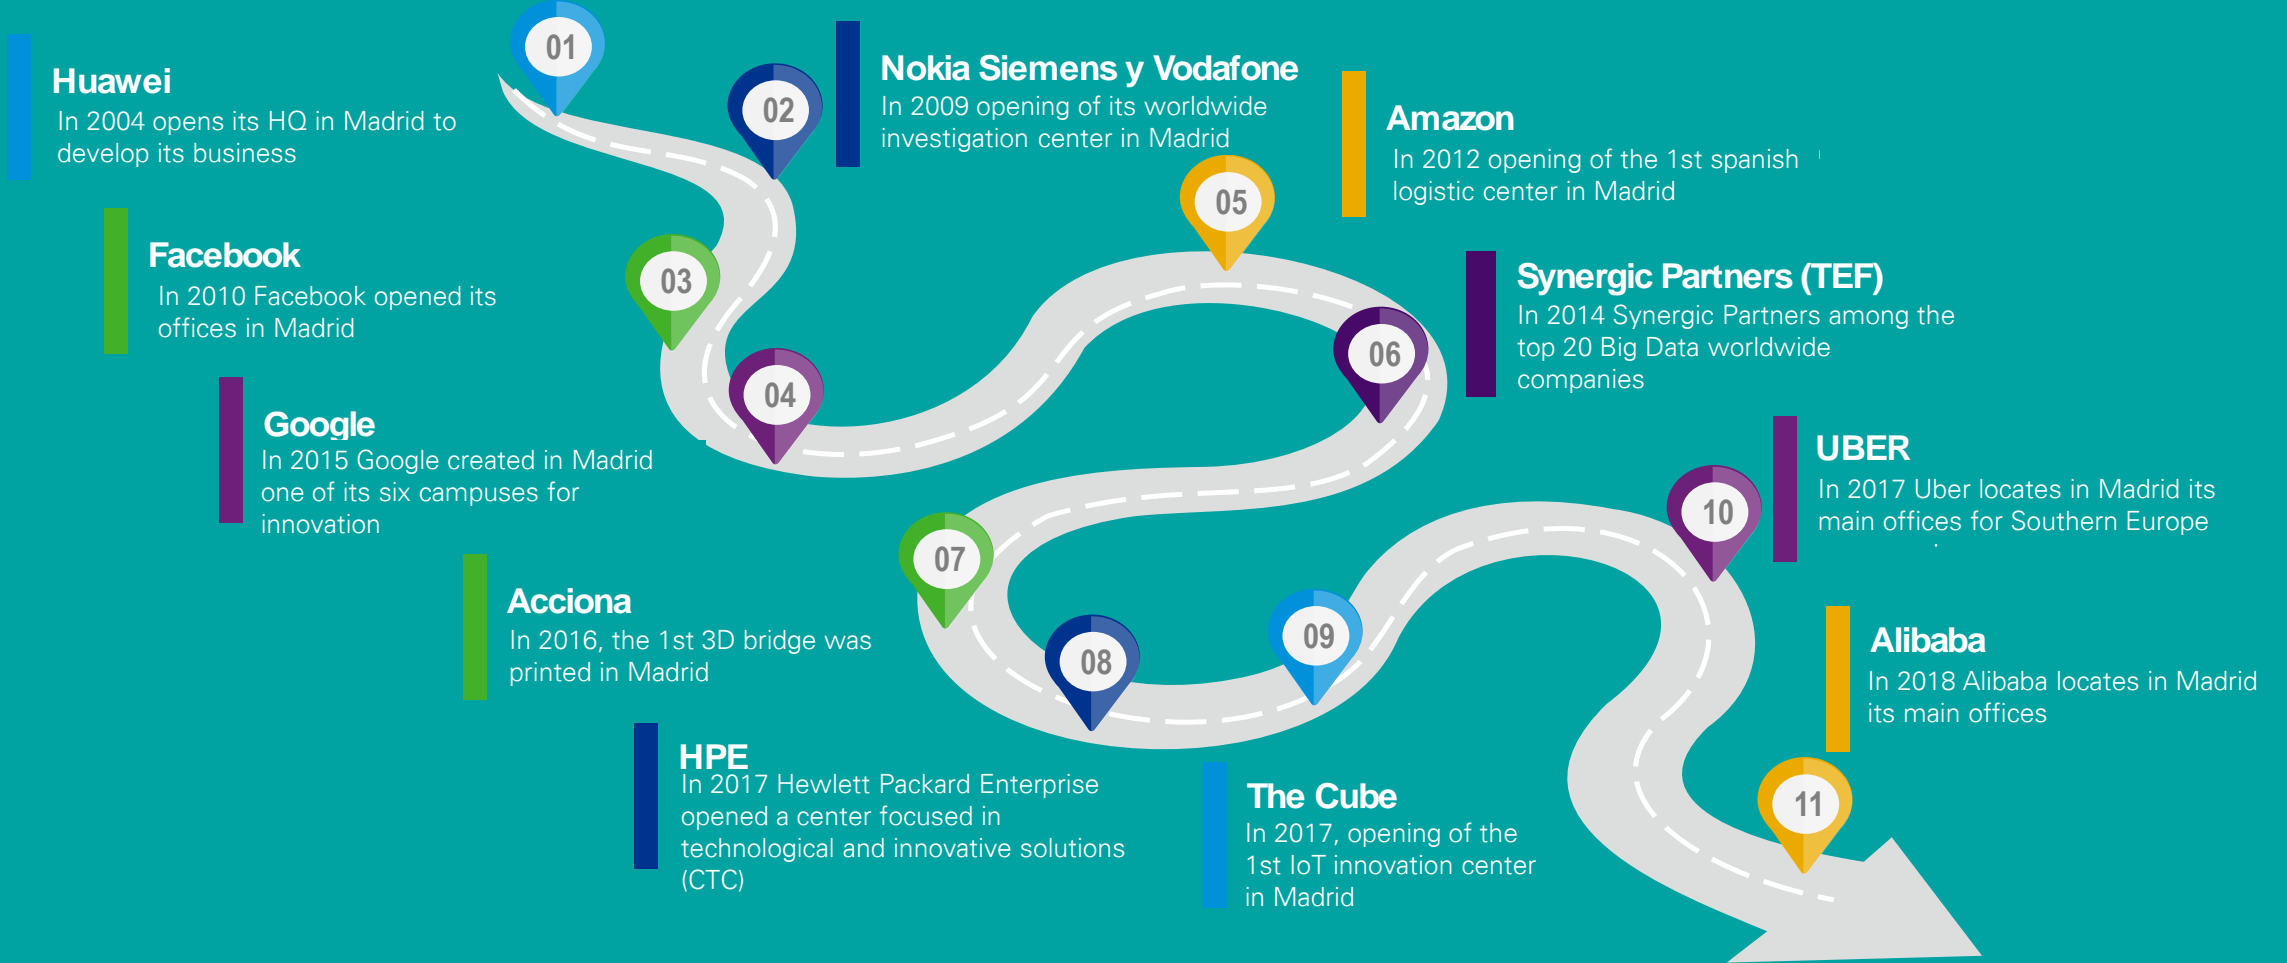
01

Huawei
In 2004 opens its HQ in Madrid to develop its business

02

Nokia Siemens y Vodafone
In 2009 opening of its worldwide investigation center in Madrid

03

Facebook
In 2010 Facebook opened its offices in Madrid

Amazon
In 2012 opening of the 1st spanish logistic center in Madrid

05

Synergic Partners (TEF)
In 2014 Synergic Partners among the top 20 Big Data worldwide companies

06

04

Google
In 2015 Google created in Madrid one of its six campuses for innovation

UBER
In 2017 Uber locates in Madrid its main offices for Southern Europe

10

07

Acciona
In 2016, the 1st 3D bridge was printed in Madrid

08

09

Alibaba
In 2018 Alibaba locates in Madrid its main offices

HPE
In 2017 Hewlett Packard Enterprise opened a center focused in technological and innovative solutions (CTC)

The Cube
In 2017, opening of the 1st IoT innovation center in Madrid

11